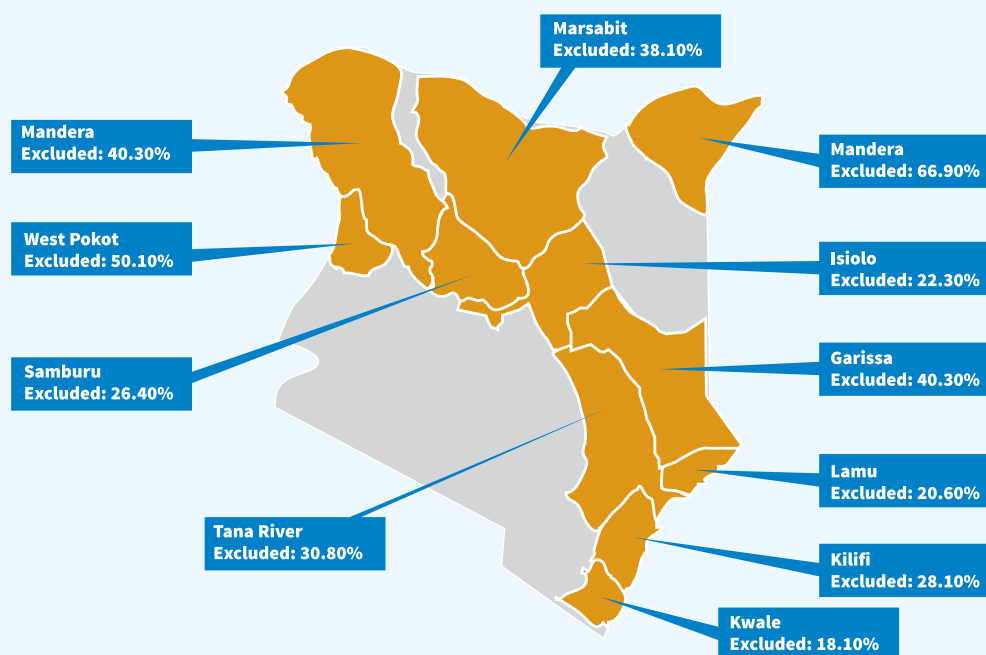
Marsabit
Excluded: 38.10%

Mandera
Excluded: 40.30%

Mandera
Excluded: 66.90%

West Pokot
Excluded: 50.10%

Isiolo
Excluded: 22.30%

Samburu
Excluded: 26.40%

Garissa
Excluded: 40.30%

Lamu
Excluded: 20.60%

Tana River
Excluded: 30.80%

Kilifi
Excluded: 28.10%

Kwale
Excluded: 18.10%